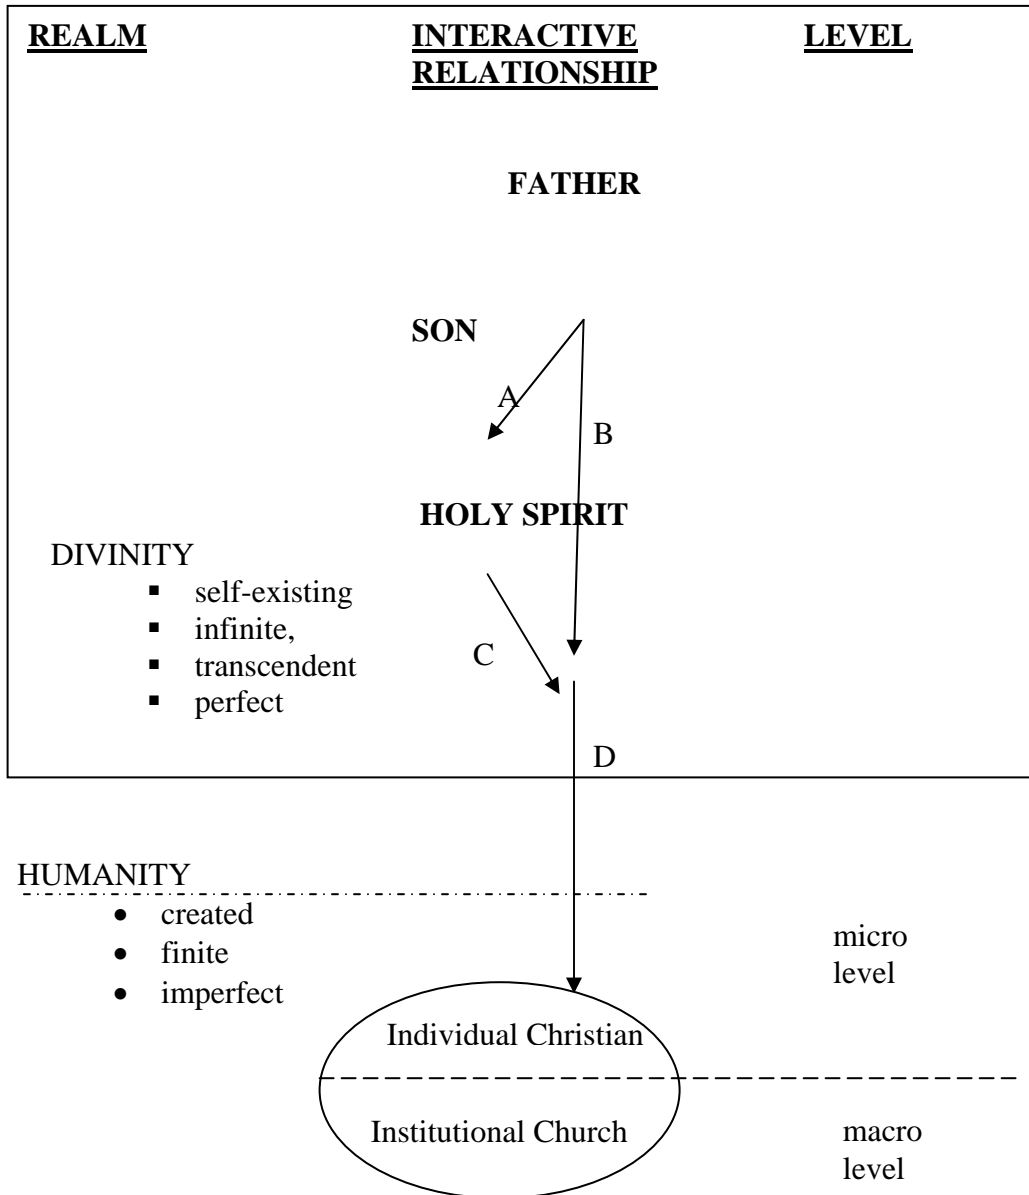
**REALM** **INTERACTIVE RELATIONSHIP** **LEVEL**

**FATHER**

**SON**

A

B

**HOLY SPIRIT**

DIVINITY
- self-existing
- infinite,
- transcendent
- perfect

C

D

HUMANITY
- created
- finite
- imperfect

micro level

Individual Christian

Institutional Church

macro level